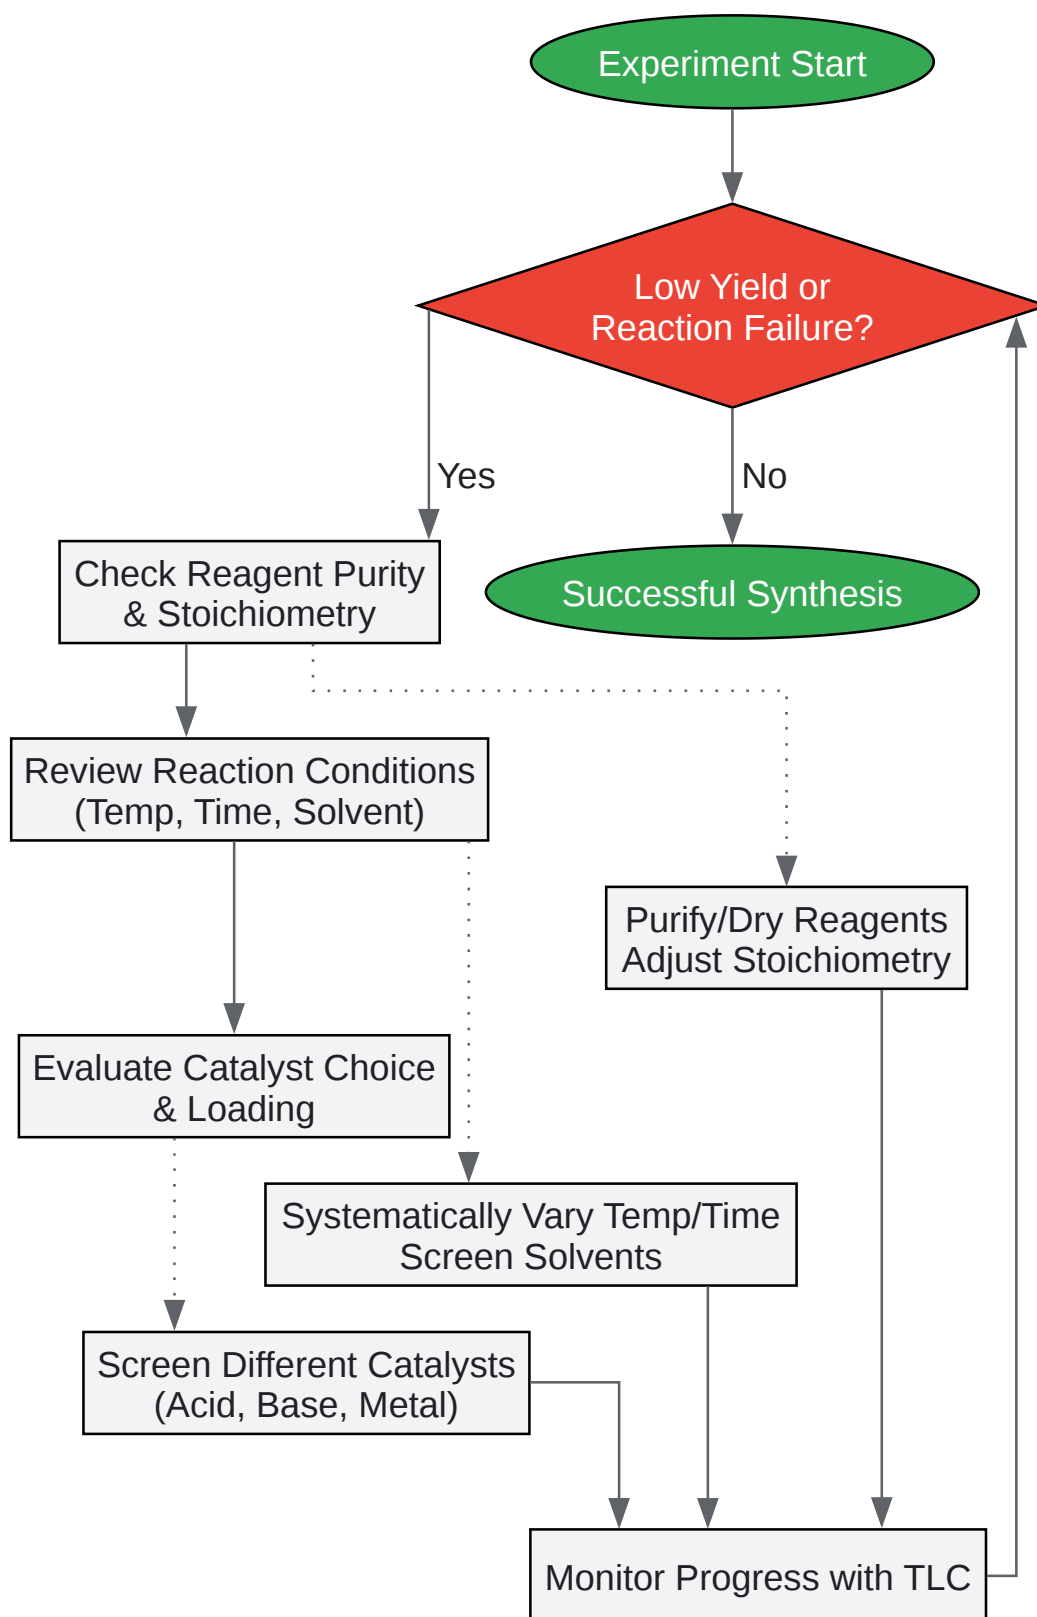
Experiment Start

Low Yield or
Reaction Failure?

Yes

No

Check Reagent Purity
& Stoichiometry

Successful Synthesis

Review Reaction Conditions
(Temp, Time, Solvent)

Purify/Dry Reagents
Adjust Stoichiometry

Evaluate Catalyst Choice
& Loading

Systematically Vary Temp/Time
Screen Solvents

Screen Different Catalysts
(Acid, Base, Metal)

Monitor Progress with TLC